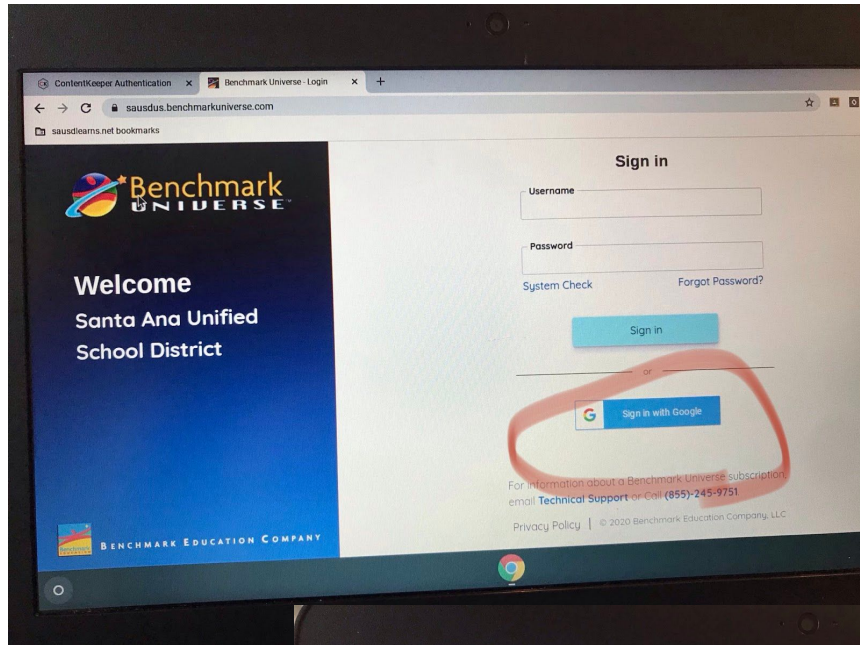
ContentKeeper Authentication ×
Benchmark Universe - Login ×
+

sausdus.benchmarkuniverse.com

sausdlearns.net bookmarks

Benchmark UNIVERSE

Welcome
Santa Ana Unified
School District

BENCHMARK EDUCATION COMPANY

Sign in

Username

Password

System Check

Forgot Password?

Sign in

or

Sign in with Google

For information about a Benchmark Universe subscription, email Technical Support or Call (855)-245-9751

Privacy Policy | © 2020 Benchmark Education Company, LLC